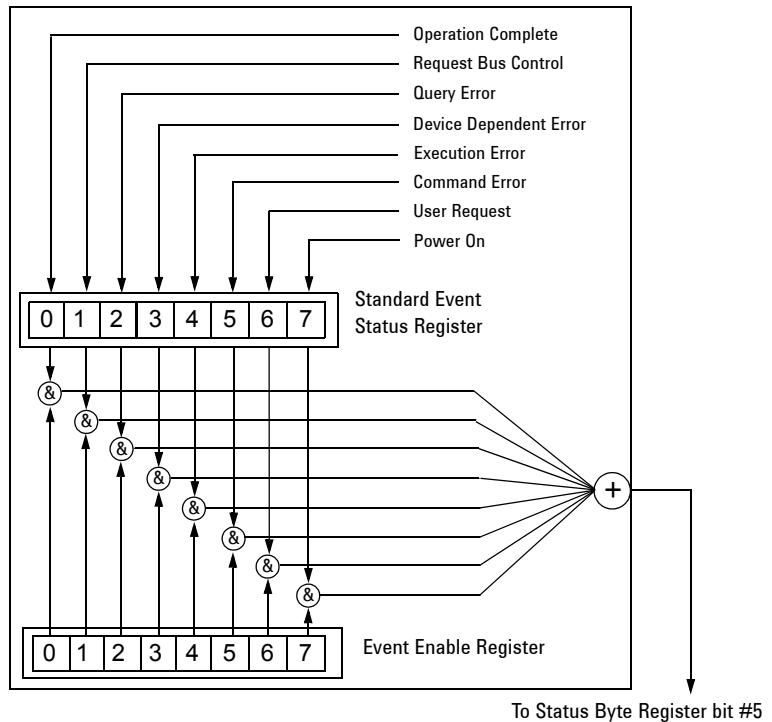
Operation Complete
Request Bus Control
Query Error
Device Dependent Error
Execution Error
Command Error
User Request
Power On

| 0 | 1 | 2 | 3 | 4 | 5 | 6 | 7 |
|---|---|---|---|---|---|---|---|

Standard Event Status Register

&
&
&
&
&
&
&
&

+

| 0 | 1 | 2 | 3 | 4 | 5 | 6 | 7 |
|---|---|---|---|---|---|---|---|

Event Enable Register

To Status Byte Register bit #5